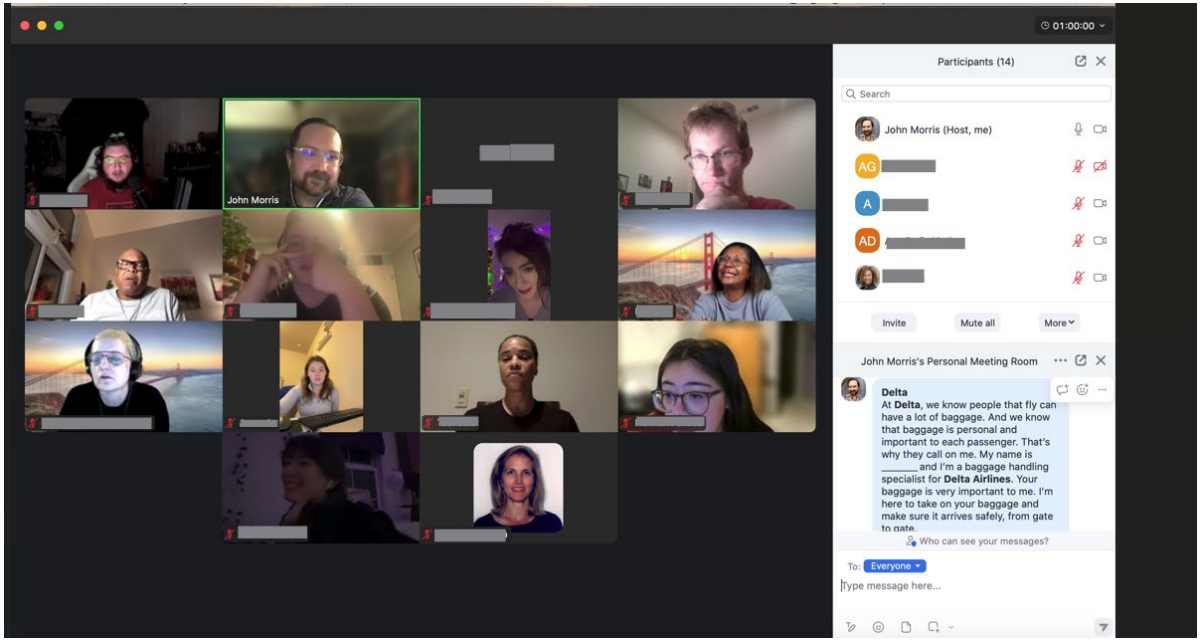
01:00:00

Participants (14)

Search

John Morris (Host, me)

AG

A

AD

Invite Mute all More

John Morris

John Morris's Personal Meeting Room

Delta
At **Delta**, we know people that fly can have a lot of baggage. And we know that baggage is personal and important to each passenger. That's why they call on me. My name is _______ and I'm a baggage handling specialist for **Delta Airlines**. Your baggage is very important to me. I'm here to take on your baggage and make sure it arrives safely, from gate to gate.

Who can see your messages?

To: Everyone

Type message here...